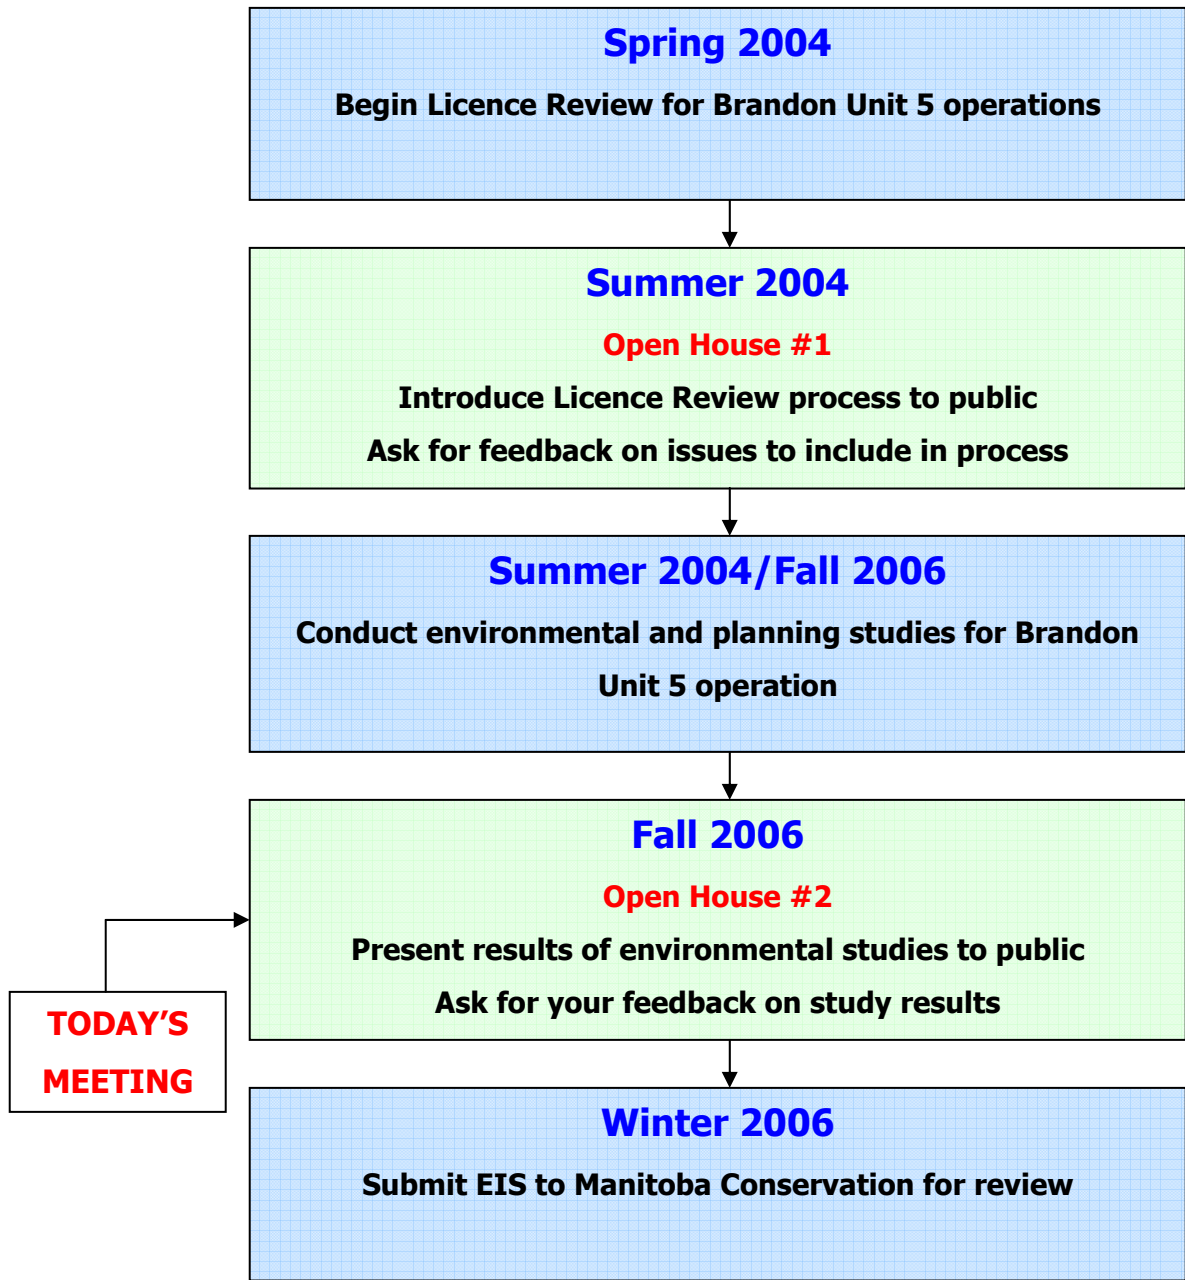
Spring 2004

Begin Licence Review for Brandon Unit 5 operations

Summer 2004

Open House #1

Introduce Licence Review process to public

Ask for feedback on issues to include in process

Summer 2004/Fall 2006

Conduct environmental and planning studies for Brandon Unit 5 operation

Fall 2006

Open House #2

Present results of environmental studies to public

Ask for your feedback on study results

TODAY'S MEETING

Winter 2006

Submit EIS to Manitoba Conservation for review